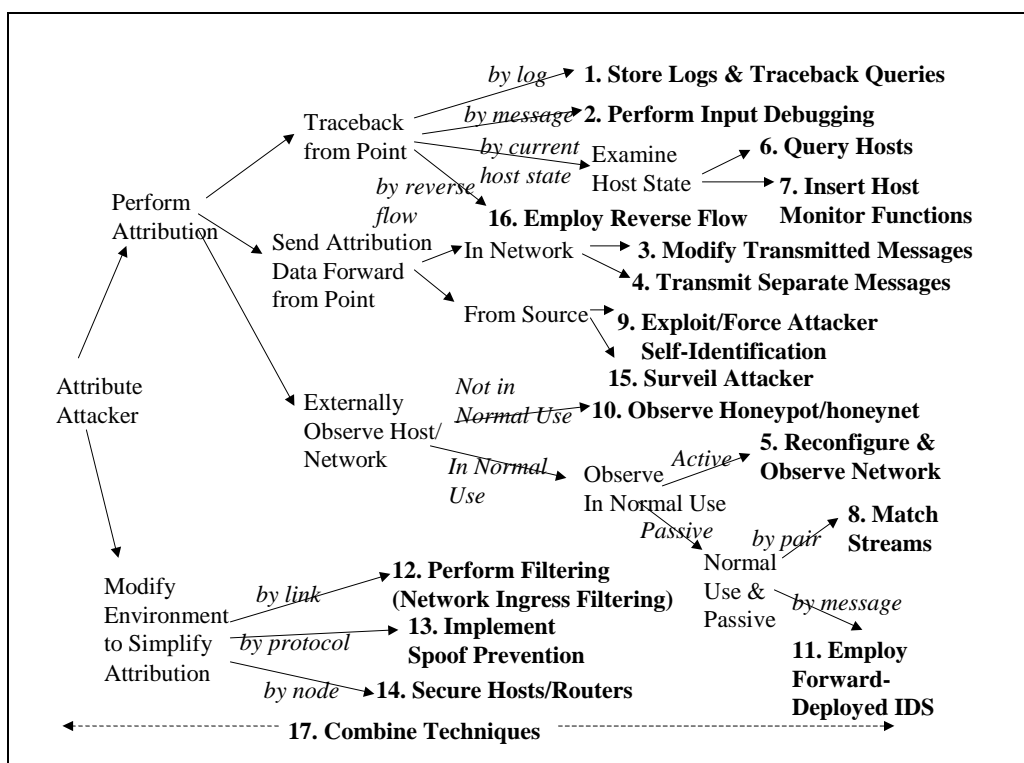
Attribute Attacker

Perform Attribution

Traceback from Point

by log

1. Store Logs & Traceback Queries

by message

2. Perform Input Debugging

by current host state

Examine Host State

6. Query Hosts

7. Insert Host Monitor Functions

by reverse flow

16. Employ Reverse Flow

Send Attribution Data Forward from Point

In Network

3. Modify Transmitted Messages

4. Transmit Separate Messages

From Source

9. Exploit/Force Attacker Self-Identification

15. Surveil Attacker

Externally Observe Host/ Network

Not in Normal Use

10. Observe Honeypot/honeynet

In Normal Use

Observe In Normal Use

Active

5. Reconfigure & Observe Network

Passive

Normal Use & Passive

by pair

8. Match Streams

by message

11. Employ Forward-Deployed IDS

Modify Environment to Simplify Attribution

by link

12. Perform Filtering (Network Ingress Filtering)

by protocol

13. Implement Spoof Prevention

by node

14. Secure Hosts/Routers

17. Combine Techniques